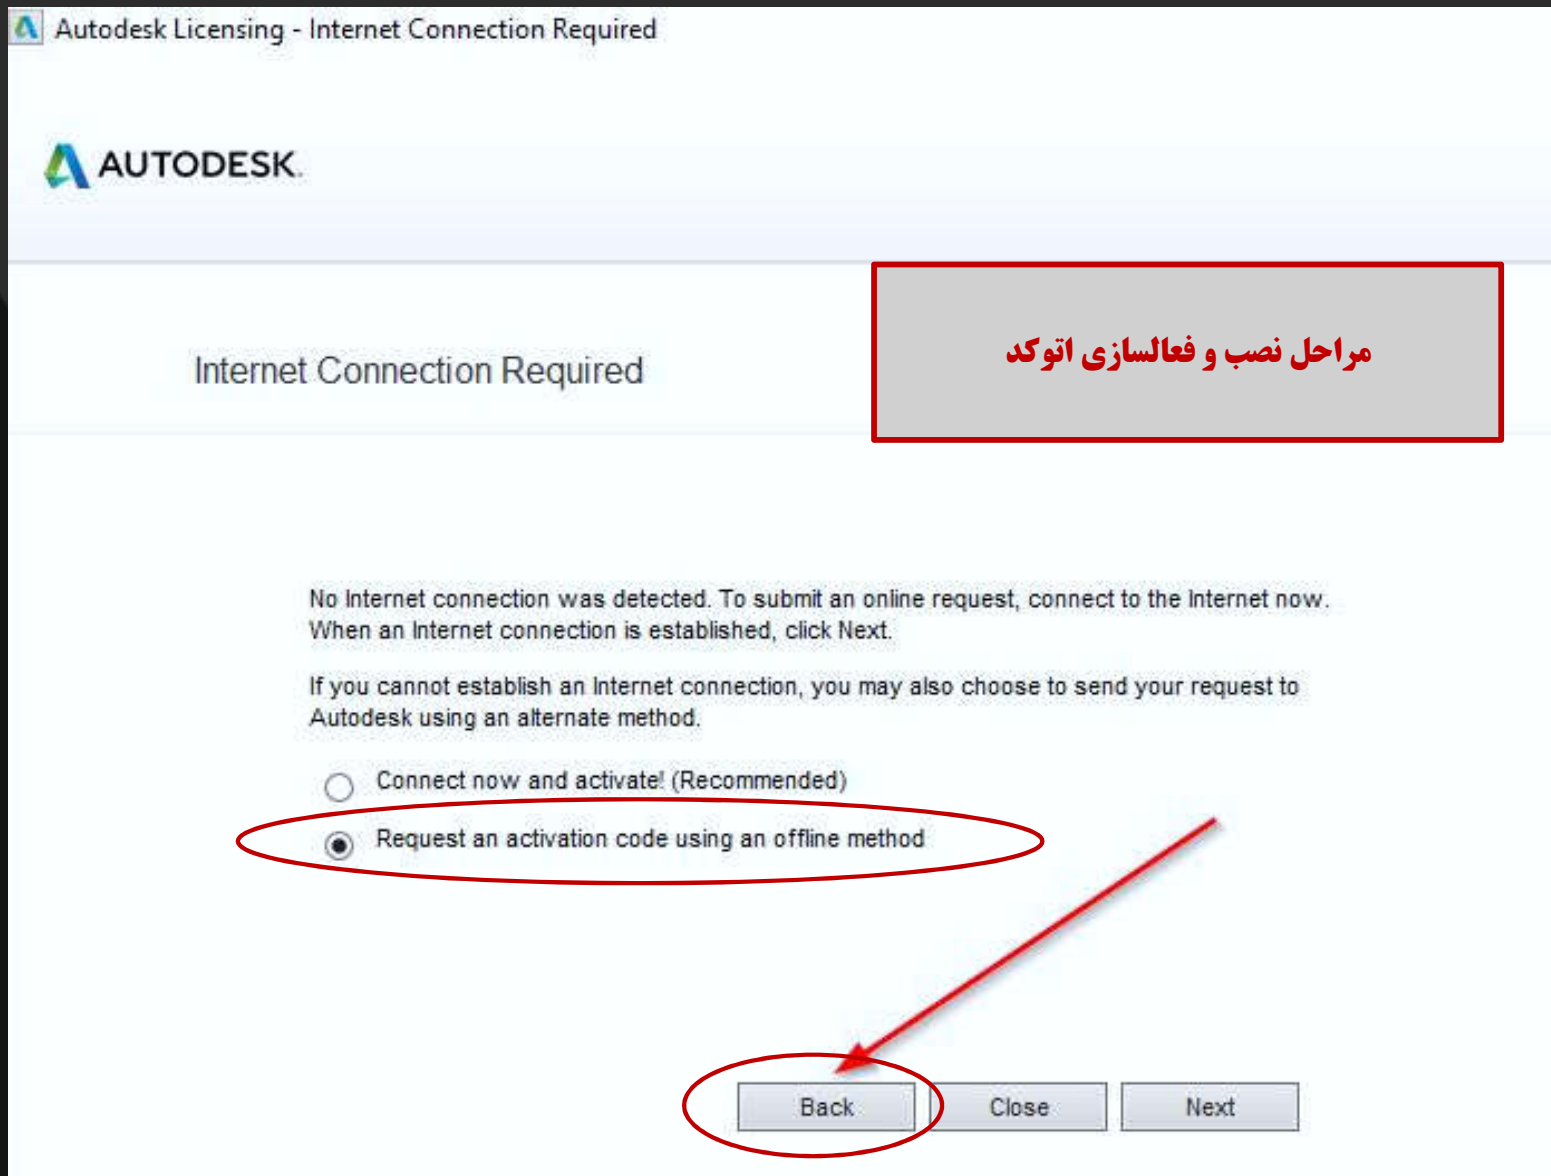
Autodesk Licensing - Internet Connection Required

AUTODESK.

Internet Connection Required

مراحل نصب و فعالسازی اتوکد

No Internet connection was detected. To submit an online request, connect to the Internet now. When an Internet connection is established, click Next.

If you cannot establish an Internet connection, you may also choose to send your request to Autodesk using an alternate method.

Connect now and activate! (Recommended)

Request an activation code using an offline method

Back
Close
Next